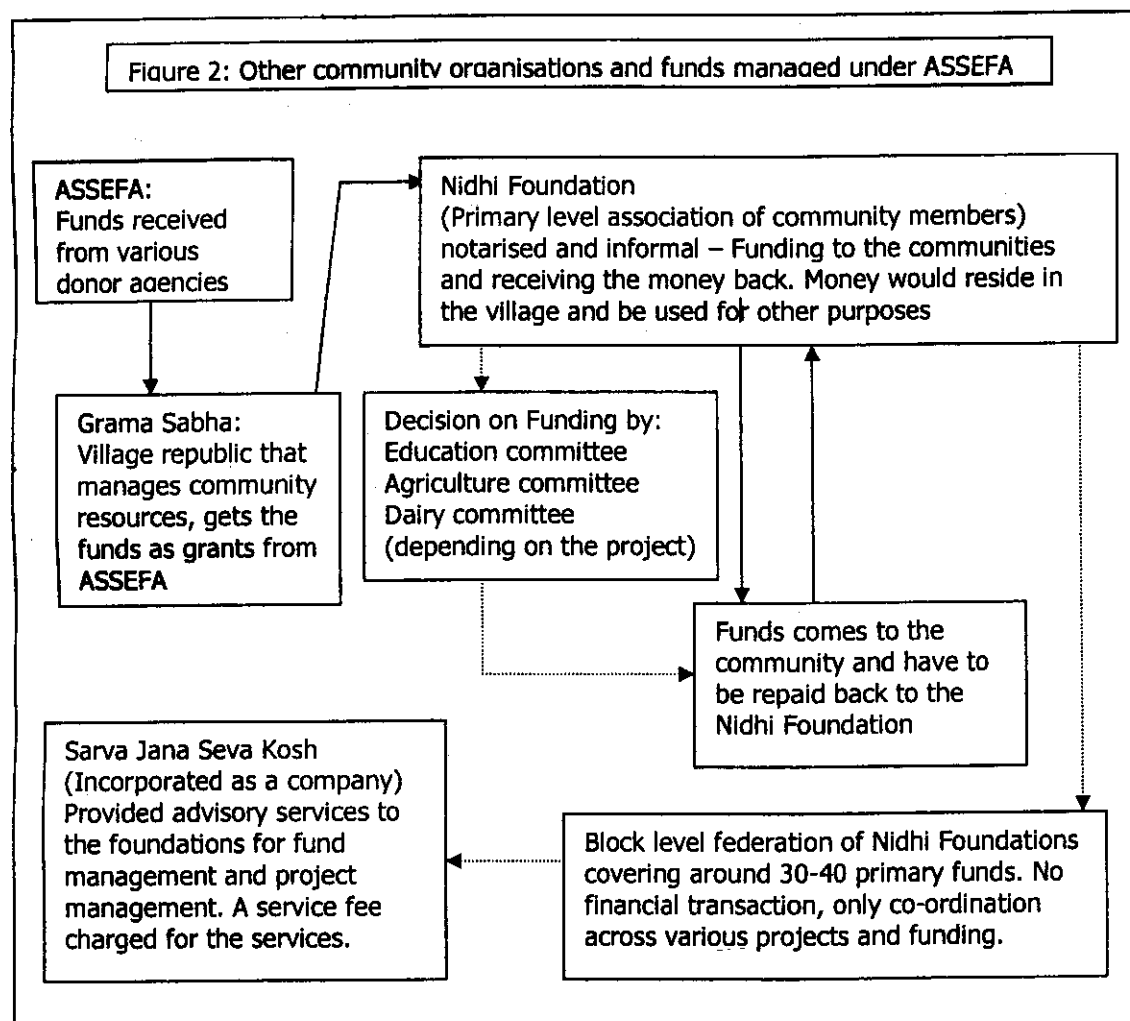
Figure 2: Other community organisations and funds managed under ASSEFA

ASSEFA: Funds received from various donor agencies

Grama Sabha: Village republic that manages community resources, gets the funds as grants from ASSEFA

Nidhi Foundation (Primary level association of community members) notarised and informal – Funding to the communities and receiving the money back. Money would reside in the village and be used for other purposes

Decision on Funding by:
Education committee
Agriculture committee
Dairy committee
(depending on the project)

Funds comes to the community and have to be repaid back to the Nidhi Foundation

Sarva Jana Seva Kosh (Incorporated as a company) Provided advisory services to the foundations for fund management and project management. A service fee charged for the services.

Block level federation of Nidhi Foundations covering around 30-40 primary funds. No financial transaction, only co-ordination across various projects and funding.